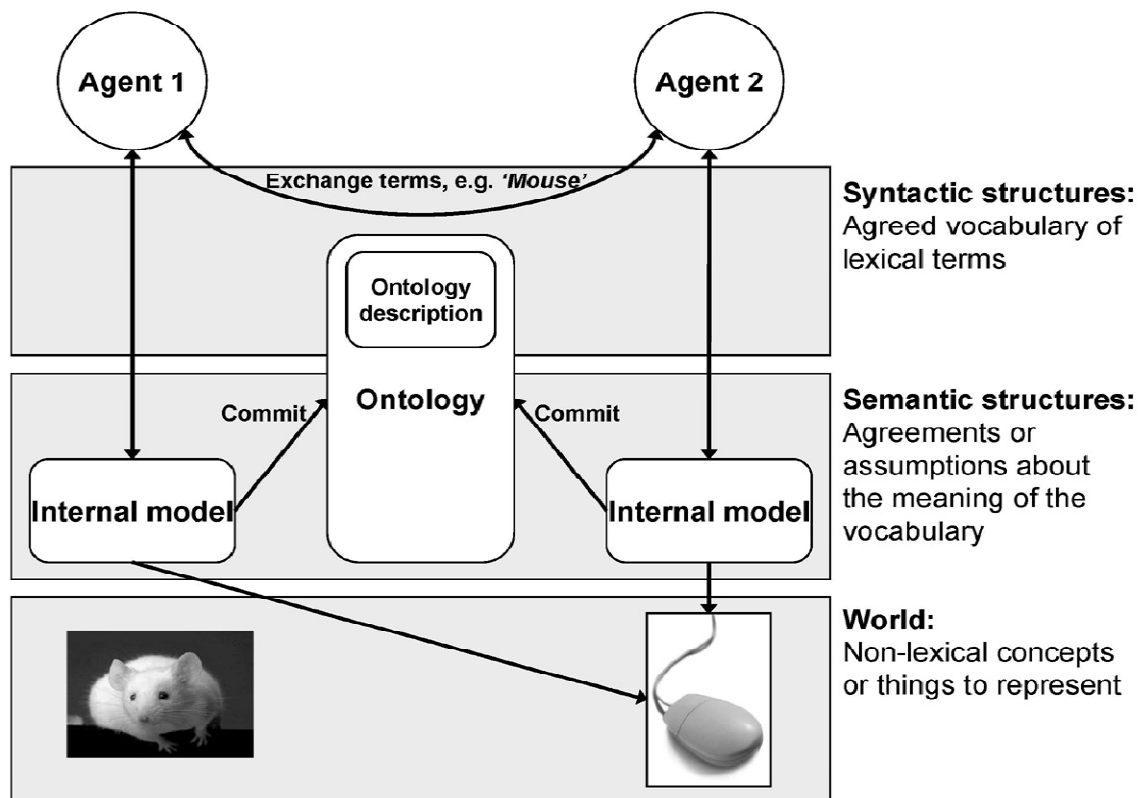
Agent 1

Agent 2

Exchange terms, e.g. 'Mouse'

Syntactic structures: Agreed vocabulary of lexical terms

Ontology description

Ontology

Commit

Commit

Internal model

Internal model

Semantic structures: Agreements or assumptions about the meaning of the vocabulary

World: Non-lexical concepts or things to represent